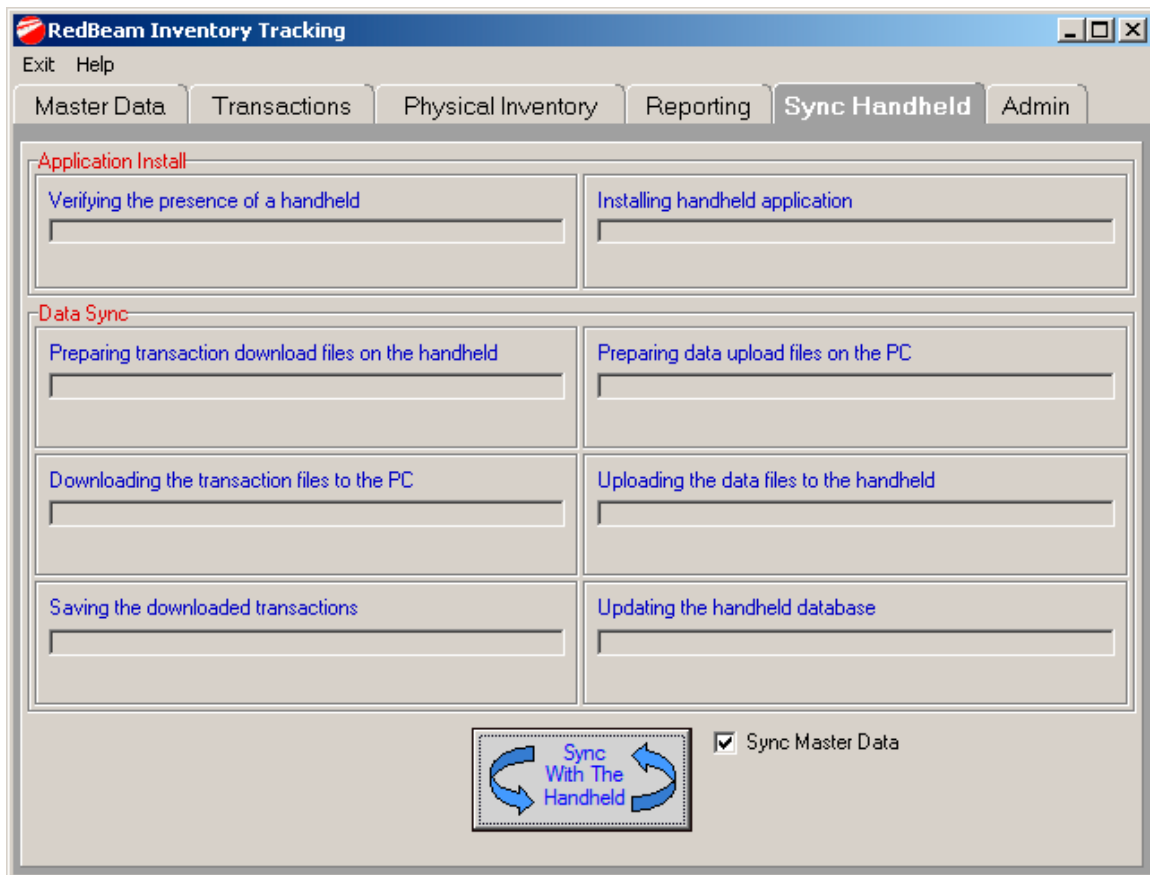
RedBeam Inventory Tracking

Exit Help

Master Data | Transactions | Physical Inventory | Reporting | Sync Handheld | Admin

Application Install

Verifying the presence of a handheld

Installing handheld application

Data Sync

Preparing transaction download files on the handheld

Preparing data upload files on the PC

Downloading the transaction files to the PC

Uploading the data files to the handheld

Saving the downloaded transactions

Updating the handheld database

Sync With The Handheld

Sync Master Data